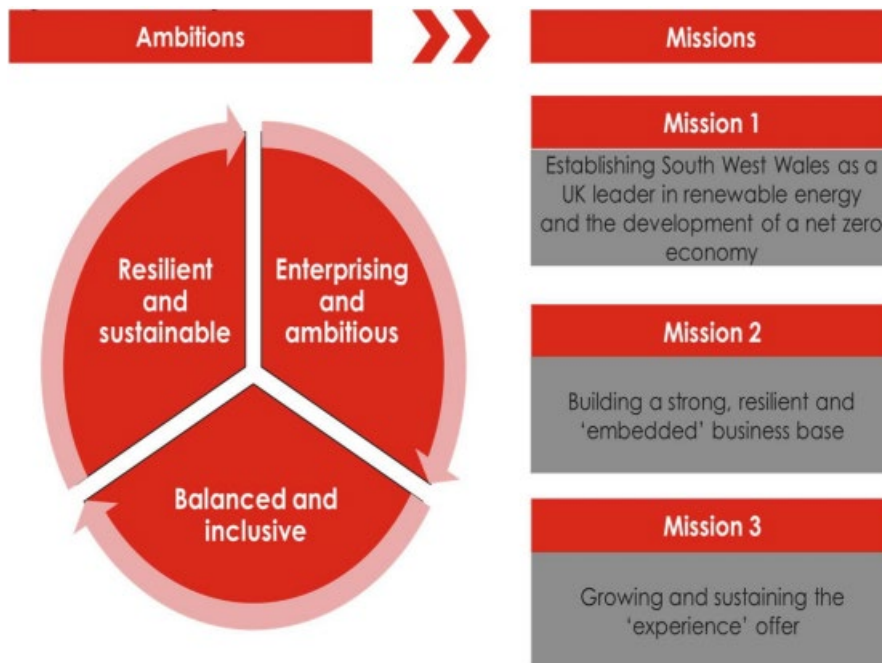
Ambitions

Missions

Resilient and sustainable

Enterprising and ambitious

Balanced and inclusive

Mission 1

Establishing South West Wales as a UK leader in renewable energy and the development of a net zero economy

Mission 2

Building a strong, resilient and 'embedded' business base

Mission 3

Growing and sustaining the 'experience' offer